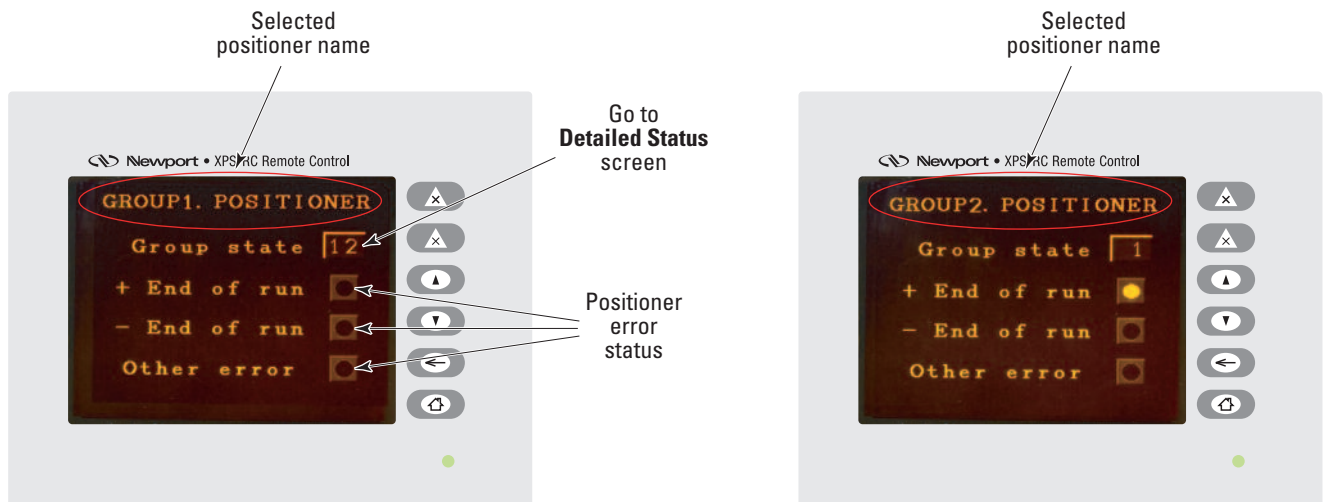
Selected positioner name

Newport • XPS-RC Remote Control

GROUP1. POSITIONER

Group state 12

+ End of run

– End of run

Other error

Go to **Detailed Status** screen

Positioner error status

Selected positioner name

Newport • XPS-RC Remote Control

GROUP2. POSITIONER

Group state 1

+ End of run

– End of run

Other error